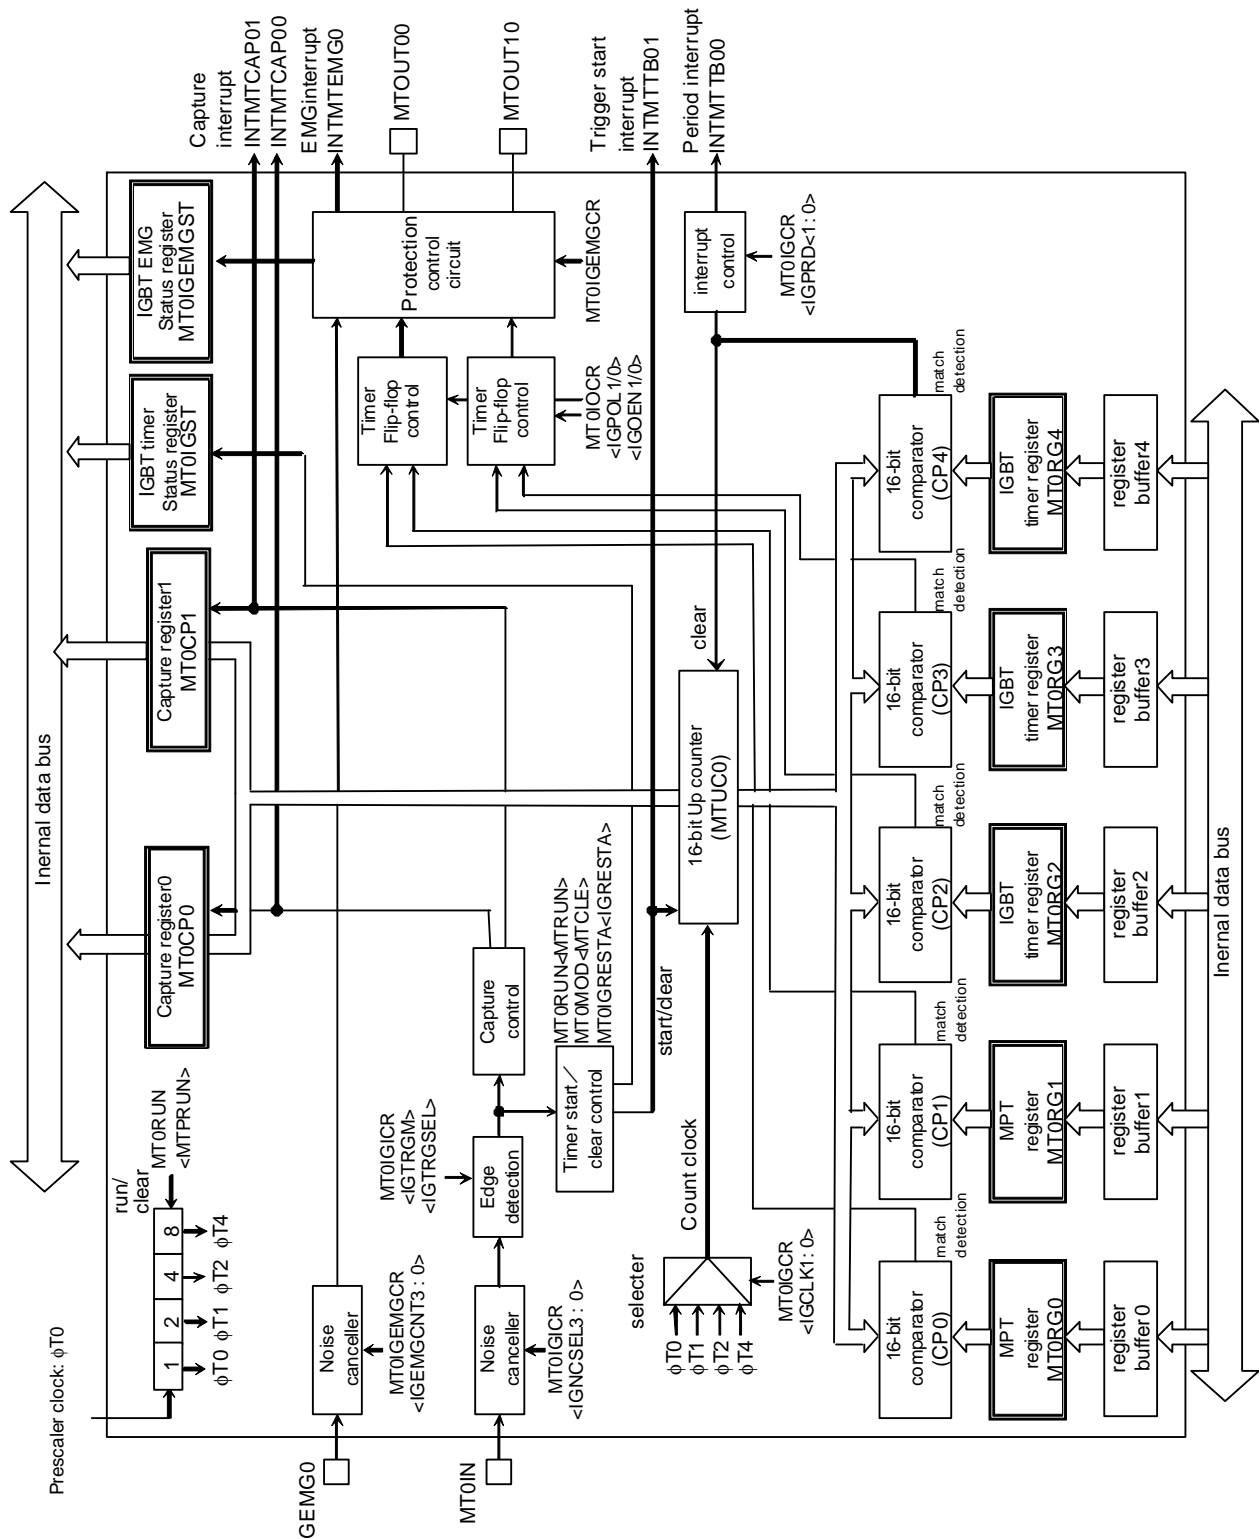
Capture interrupt
INTMTCAP01
INTMTCAP00
EMGinterrupt
INTMTEMG0
MTOUT00
MTOUT10
Trigger start interrupt
INTMTTB01
Period interrupt
INTMTTB00

Inernal data bus

IGBT EMG Status register MT0IGEMGST
IGBT timer Status register MT0IGST
Capture register1 MT0CP1
Capture register0 MT0CP0

Protection control circuit
MT0IGEMGCR
Timer Flip-flop control
Timer Flip-flop control
MT0IOCR
<IGPOL1/0>
<IGOEN1/0>
interrupt control
MT0IGCR
<IGPRD<1: 0>

Prescaler clock: ϕT0
run/ clear
MT0RUN
<MTPRUN>
1 2 4 8
ϕT0 ϕT1 ϕT2 ϕT4

Noise canceller
MT0IGEMGCR
<IGEMGCNT3 : 0>
GEMG0

Noise canceller
MT0IGICR
<IGNCSEL3 : 0>
MT0IN

Edge detection
MT0IGICR
<IGTRGM>
<IGTRGSEL>

Capture control
Timer start／clear control
MT0RUN<MTRUN>
MT0MOD<MTCLE>
MT0IGRESTA<IGRESTA>
start/clear

16-bit Up counter (MTUC0)
clear
Count clock
selecter
ϕT0
ϕT1
ϕT2
ϕT4
MT0IGCR
<IGCLK1: 0>

16-bit comparator (CP4)
match detection
IGBT timer register MT0RG4
register buffer4

16-bit comparator (CP3)
match detection
IGBT timer register MT0RG3
register buffer3

16-bit comparator (CP2)
match detection
IGBT timer register MT0RG2
register buffer2

16-bit comparator (CP1)
match detection
MPT register MT0RG1
register buffer1

16-bit comparator (CP0)
match detection
MPT register MT0RG0
register buffer0

Inernal data bus